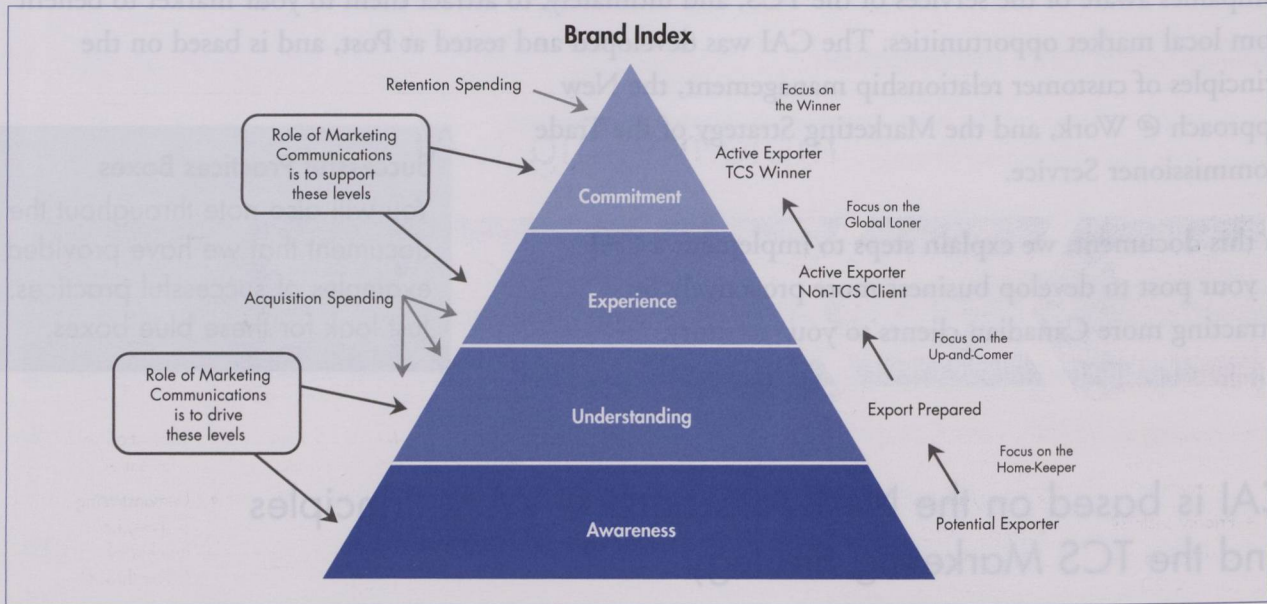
Brand Index

Retention Spending

Role of Marketing Communications is to support these levels

Acquisition Spending

Role of Marketing Communications is to drive these levels

Commitment

Experience

Understanding

Awareness

Focus on the Winner

Active Exporter TCS Winner

Focus on the Global Loner

Active Exporter Non-TCS Client

Focus on the Up-and-Comer

Export Prepared

Focus on the Home-Keeper

Potential Exporter